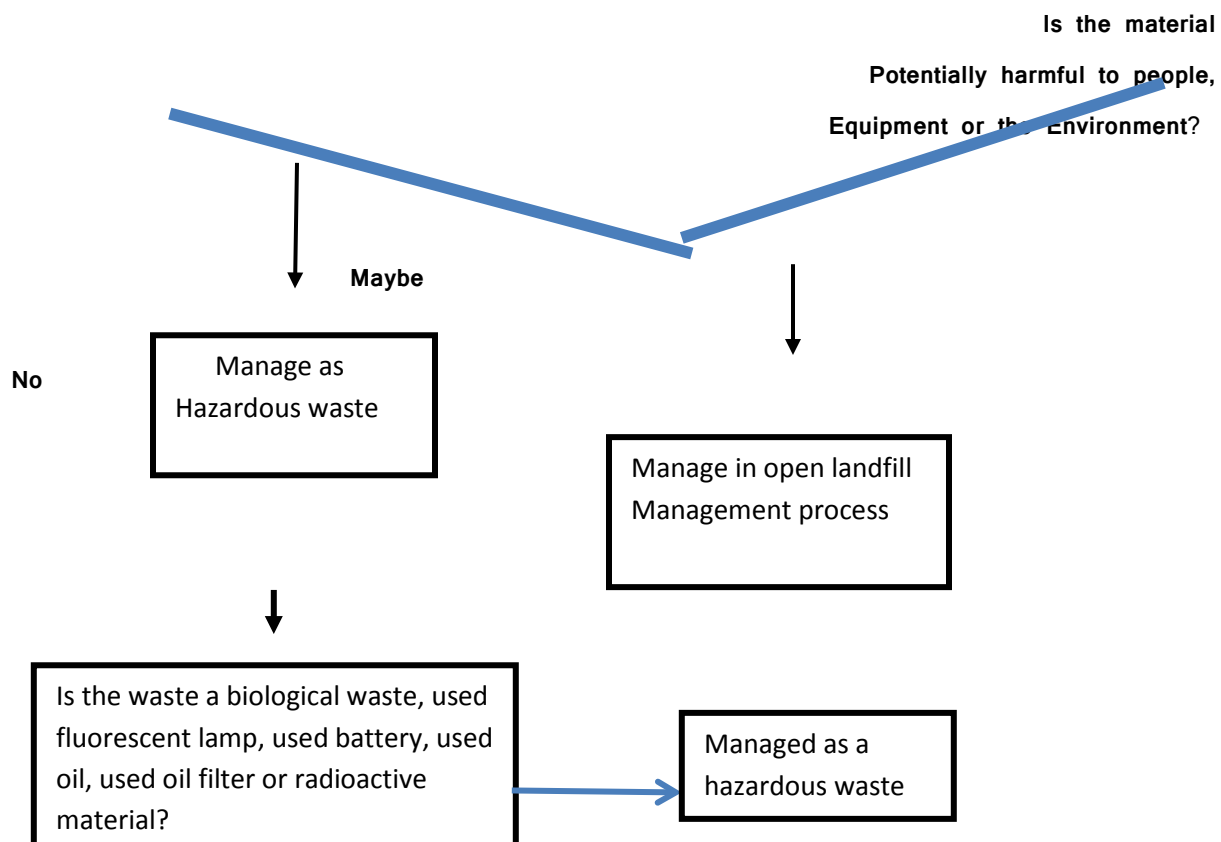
Is the material

Potentially harmful to people,

Equipment or the Environment?

Maybe

No

Manage as Hazardous waste

Manage in open landfill Management process

Is the waste a biological waste, used fluorescent lamp, used battery, used oil, used oil filter or radioactive material?

Managed as a hazardous waste